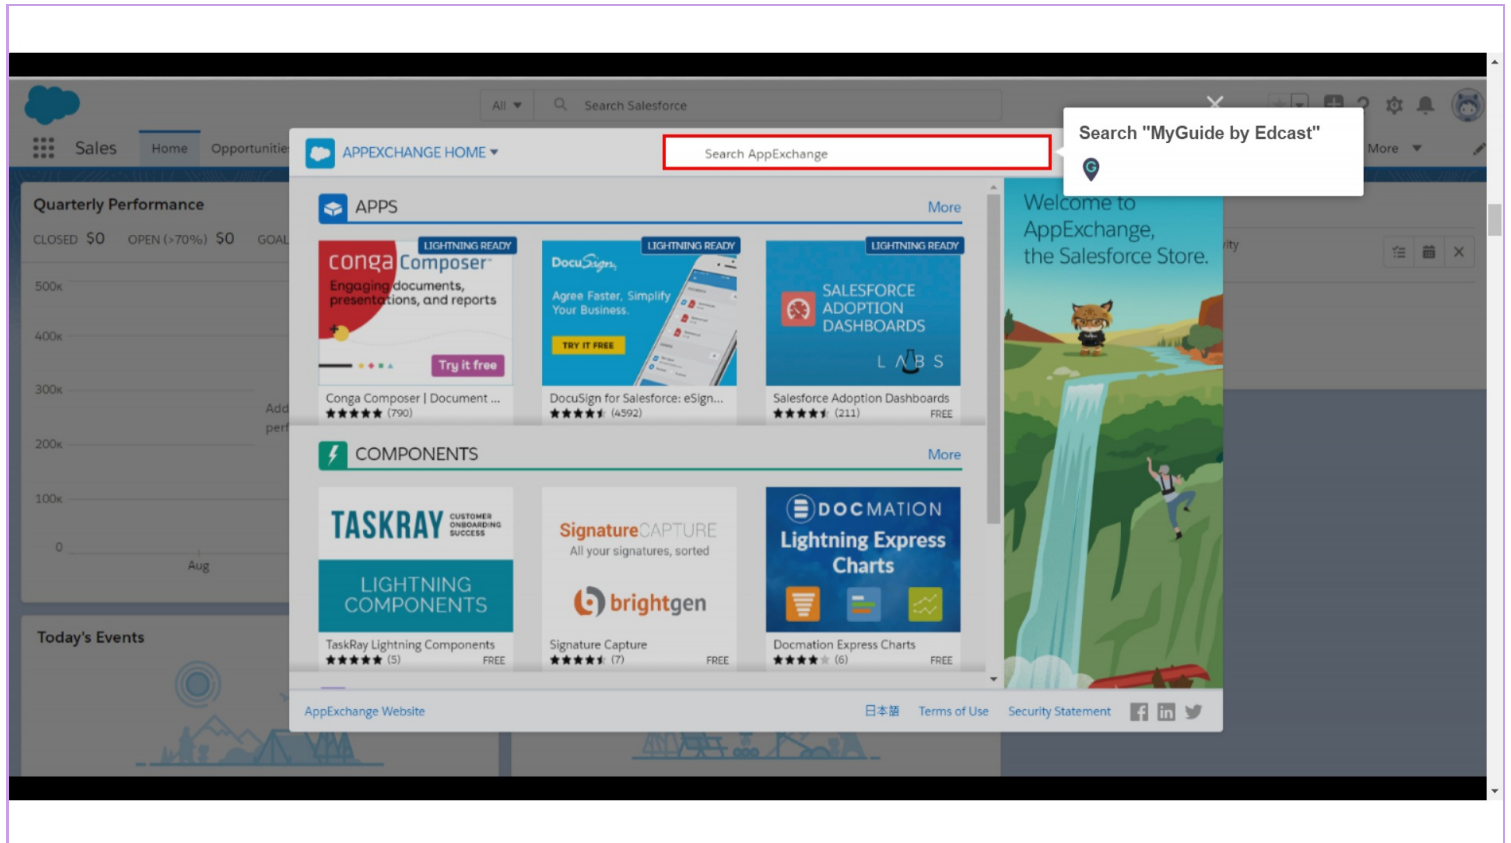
All Search Salesforce

Sales Home Opportunities More

Quarterly Performance

CLOSED $0 OPEN (>70%) $0 GOAL

500k
400k
300k
200k
100k
0
Aug

Add perf

Today's Events

APPEXCHANGE HOME

Search AppExchange

Search "MyGuide by Edcast"

APPS More

LIGHTNING READY
conga Composer
Engaging documents, presentations, and reports
Try it free
Conga Composer | Document ...
★★★★★ (790)

LIGHTNING READY
DocuSign
Agree Faster, Simplify Your Business.
TRY IT FREE
DocuSign for Salesforce: eSign...
★★★★★ (4592)

LIGHTNING READY
SALESFORCE ADOPTION DASHBOARDS
LABS
Salesforce Adoption Dashboards
★★★★★ (211) FREE

COMPONENTS More

TASKRAY CUSTOMER ONBOARDING SUCCESS
LIGHTNING COMPONENTS
TaskRay Lightning Components
★★★★★ (5) FREE

SignatureCAPTURE
All your signatures, sorted
brightgen
Signature Capture
★★★★★ (7) FREE

DOCMATION
Lightning Express Charts
Docmation Express Charts
★★★★★ (6) FREE

Welcome to AppExchange, the Salesforce Store.

AppExchange Website 日本語 Terms of Use Security Statement